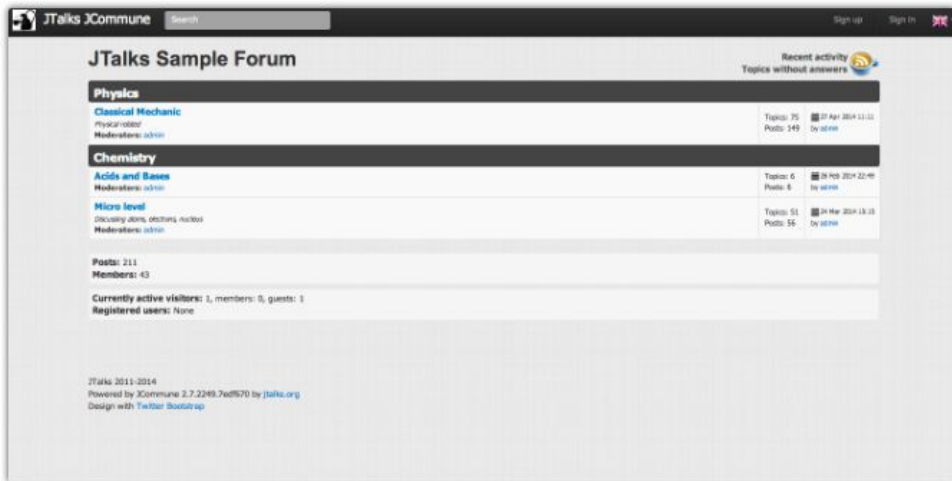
JTalks JCommune Search Sign up Sign in

JTalks Sample Forum

Recent activity
Topics without answers

Physics

Classical Mechanic
Physical rules
Moderators: admin

Topics: 75
Posts: 149

27 Apr 2014 11:11
by admin

Chemistry

Acids and Bases
Moderators: admin

Topics: 6
Posts: 6

26 Feb 2014 22:49
by admin

Micro level
Discussing atoms, electrons, nucleus
Moderators: admin

Topics: 51
Posts: 56

24 Mar 2014 13:15
by admin

Posts: 211
Members: 43

Currently active visitors: 1, members: 0, guests: 1
Registered users: None

JTalks 2011-2014
Powered by JCommune 2.7.2249.7edf670 by jtalks.org
Design with Twitter Bootstrap